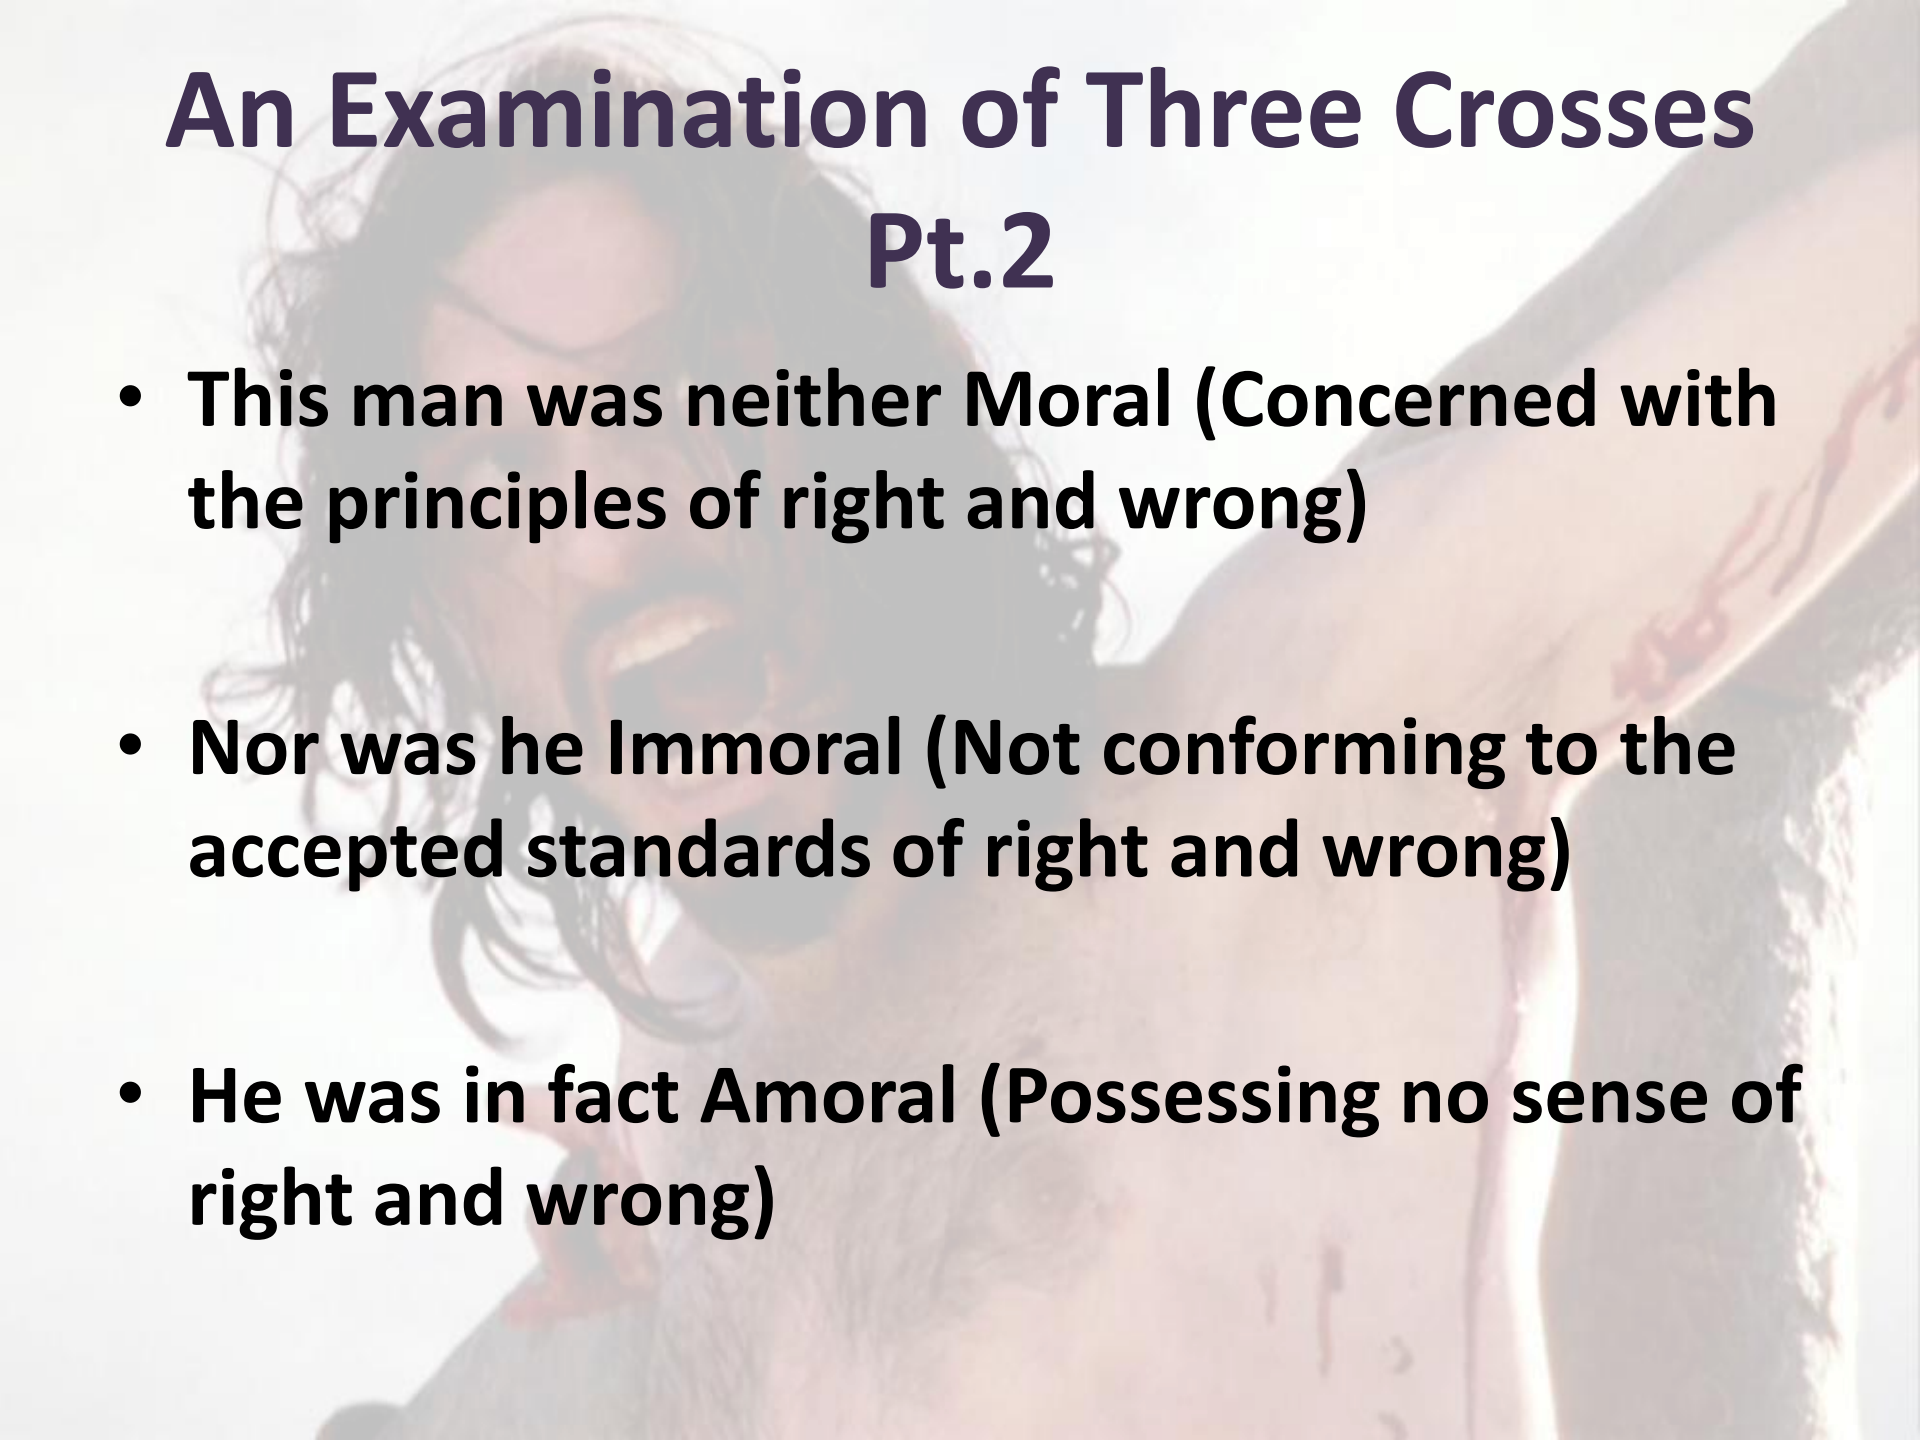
An Examination of Three Crosses Pt.2

• This man was neither Moral (Concerned with the principles of right and wrong)

• Nor was he Immoral (Not conforming to the accepted standards of right and wrong)

• He was in fact Amoral (Possessing no sense of right and wrong)